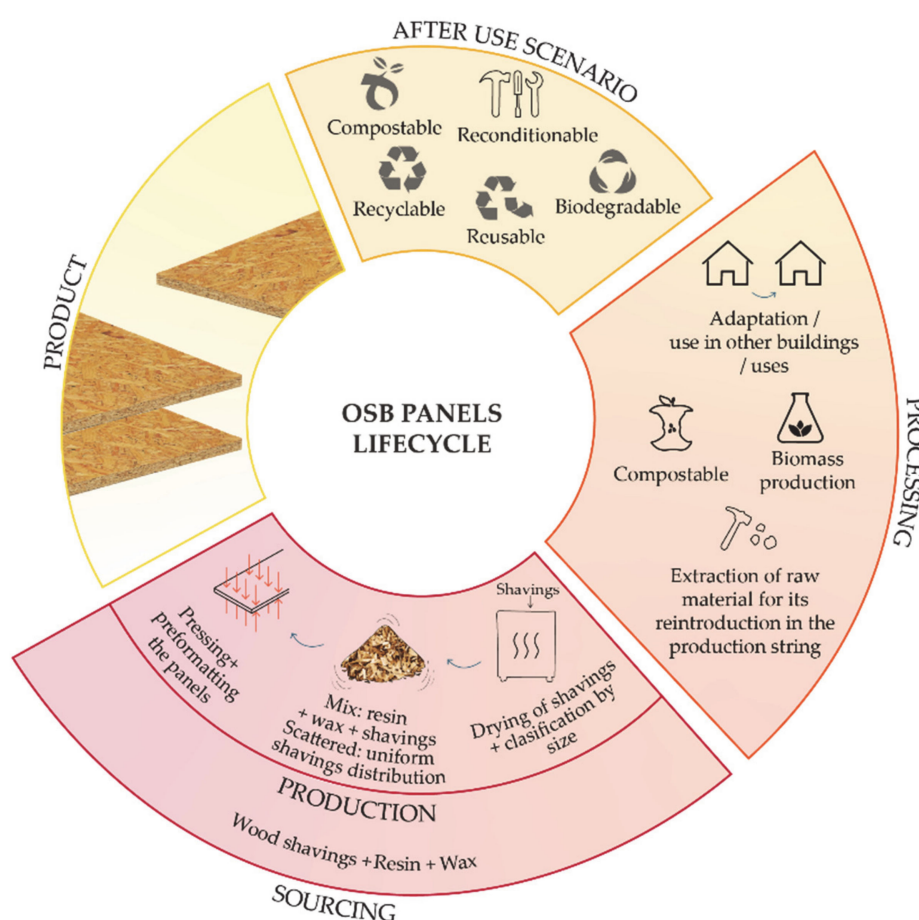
AFTER USE SCENARIO

Compostable
Reconditionable
Recyclable
Reusable
Biodegradable

PRODUCT

OSB PANELS LIFECYCLE

PROCESSING

Adaptation / use in other buildings / uses

Compostable
Biomass production

Extraction of raw material for its reintroduction in the production string

Pressing+ preformatting the panels

Mix: resin + wax + shavings
Scattered: uniform shavings distribution

Shavings

Drying of shavings + clasification by size

PRODUCTION

Wood shavings +Resin + Wax

SOURCING